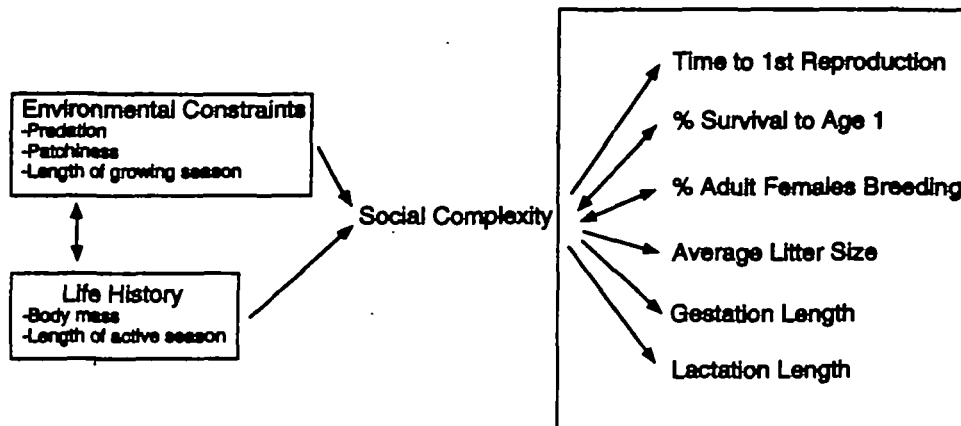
Environmental Constraints
-Predation
-Patchiness
-Length of growing season

Life History
-Body mass
-Length of active season

Social Complexity

Time to 1st Reproduction

% Survival to Age 1

% Adult Females Breeding

Average Litter Size

Gestation Length

Lactation Length